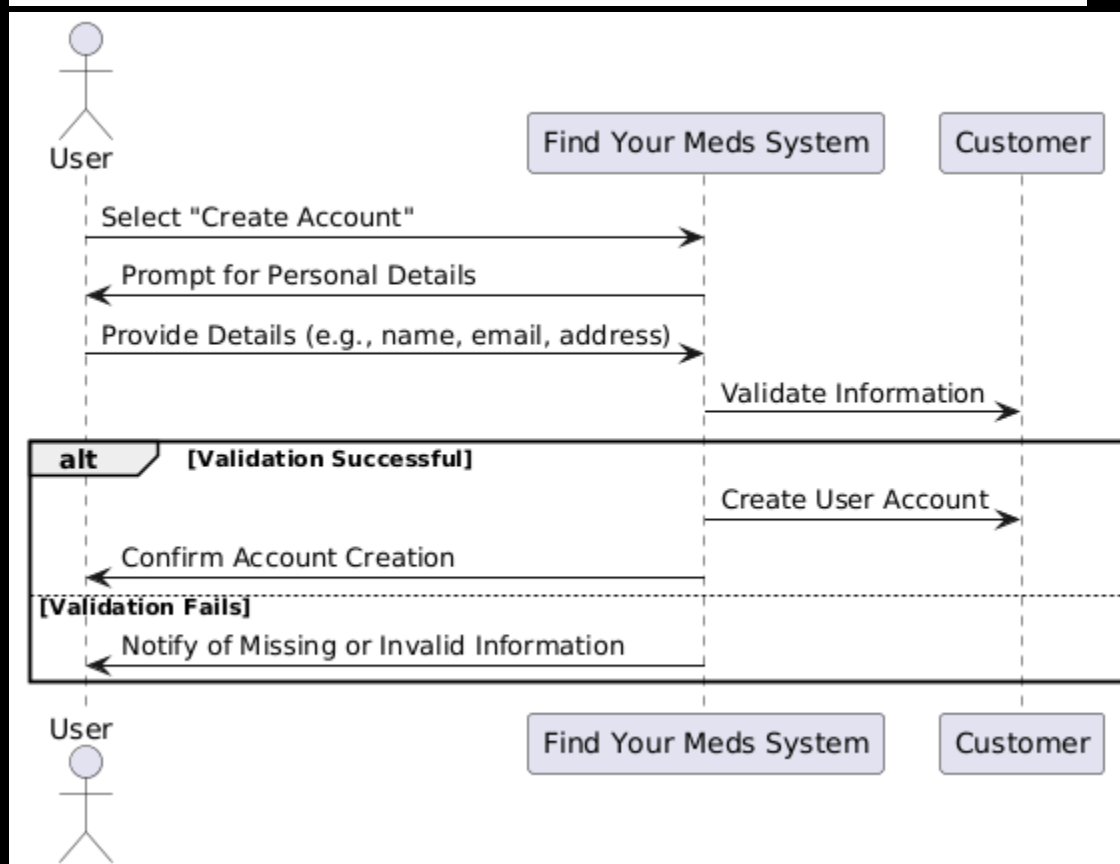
User

Find Your Meds System

Customer

Select "Create Account"

Prompt for Personal Details

Provide Details (e.g., name, email, address)

Validate Information

alt [Validation Successful]

Create User Account

Confirm Account Creation

[Validation Fails]

Notify of Missing or Invalid Information

User

Find Your Meds System

Customer